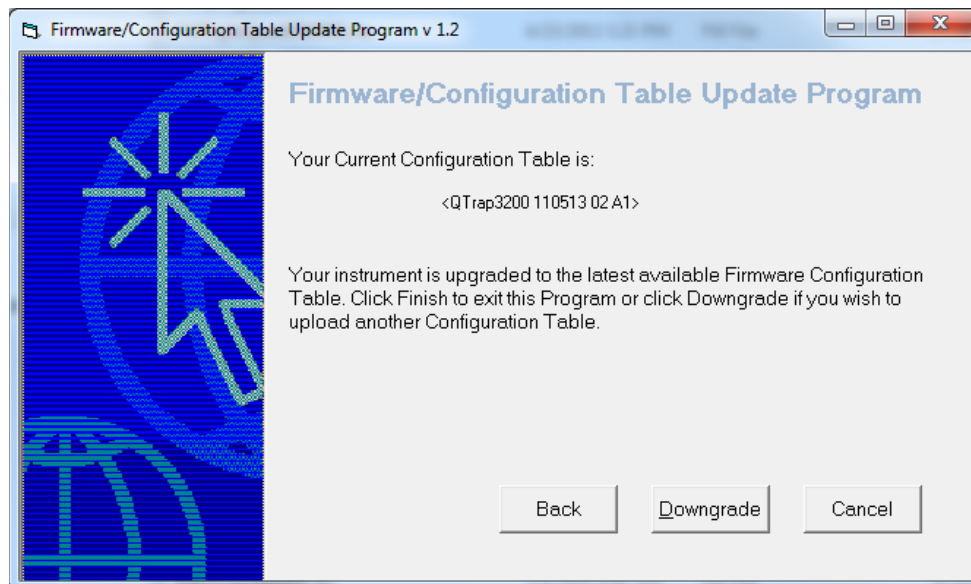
Firmware/Configuration Table Update Program v 1.2

Firmware/Configuration Table Update Program

Your Current Configuration Table is:

<QTrap3200 110513 02 A1>

Your instrument is upgraded to the latest available Firmware Configuration Table. Click Finish to exit this Program or click Downgrade if you wish to upload another Configuration Table.

Back

Downgrade

Cancel